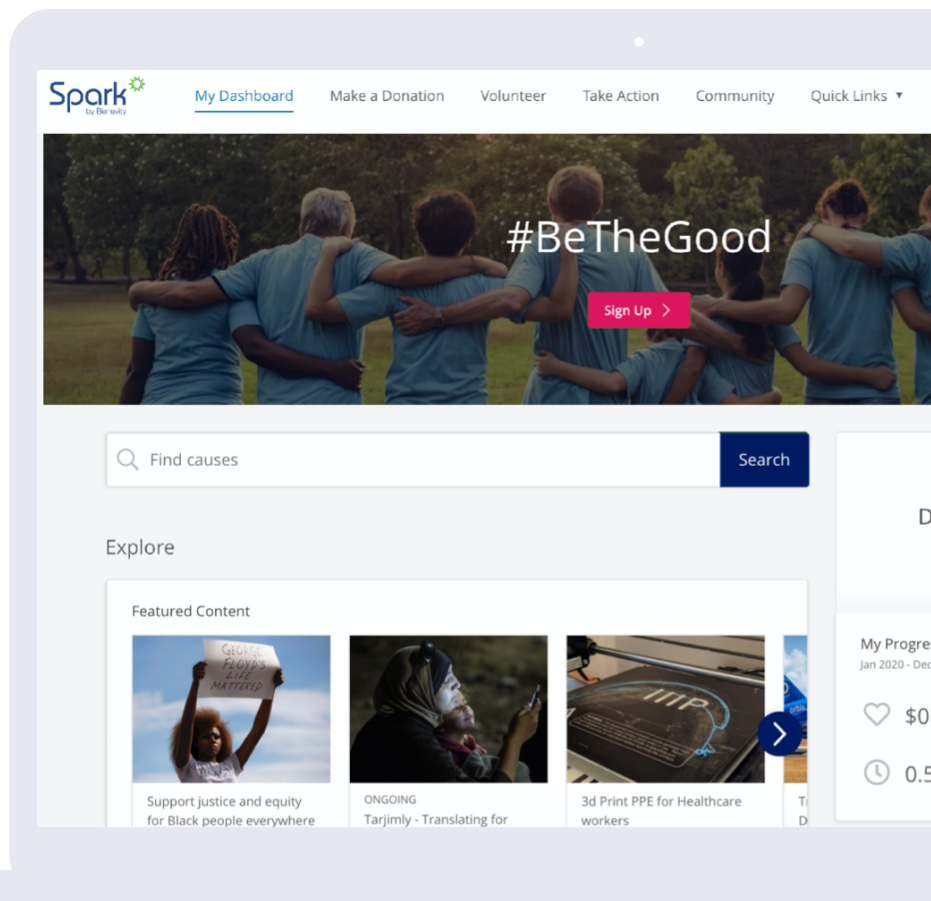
Spark
by Benevity

My Dashboard Make a Donation Volunteer Take Action Community Quick Links ▾

#BeTheGood

Sign Up >

Find causes

Search

D

Explore

Featured Content

GEORGE FLOYD'S LIFE MATTERED

Support justice and equity for Black people everywhere

ONGOING
Tarjimly - Translating for

3d Print PPE for Healthcare workers

T
D

My Progre
Jan 2020 - Dec

$0

0.5